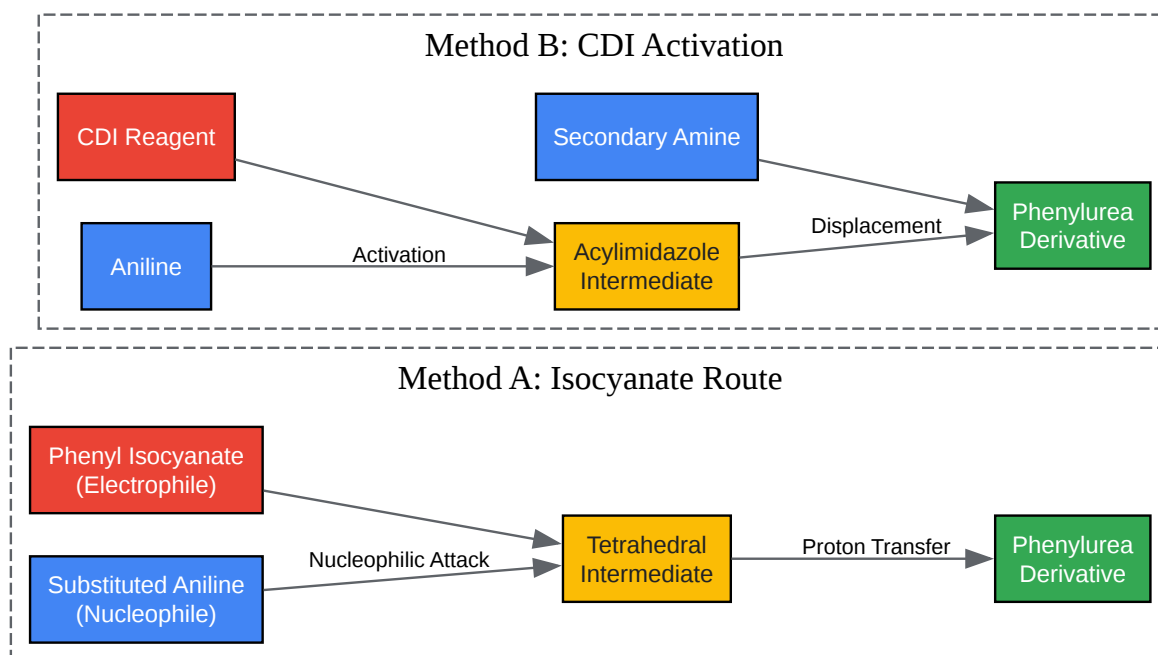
Method B: CDI Activation

CDI Reagent

Secondary Amine

Aniline

Activation

Acylimidazole Intermediate

Displacement

Phenylurea Derivative

Method A: Isocyanate Route

Phenyl Isocyanate (Electrophile)

Substituted Aniline (Nucleophile)

Nucleophilic Attack

Tetrahedral Intermediate

Proton Transfer

Phenylurea Derivative